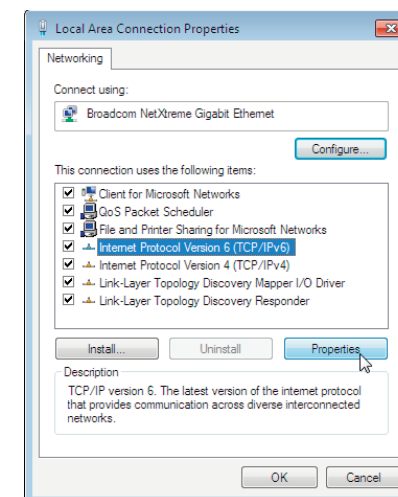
Local Area Connection Properties

Networking

Connect using:

Broadcom NetXtreme Gigabit Ethernet

Configure...

This connection uses the following items:

Client for Microsoft Networks
QoS Packet Scheduler
File and Printer Sharing for Microsoft Networks
Internet Protocol Version 6 (TCP/IPv6)
Internet Protocol Version 4 (TCP/IPv4)
Link-Layer Topology Discovery Mapper I/O Driver
Link-Layer Topology Discovery Responder

Install...
Uninstall
Properties

Description
TCP/IP version 6. The latest version of the internet protocol that provides communication across diverse interconnected networks.

OK
Cancel